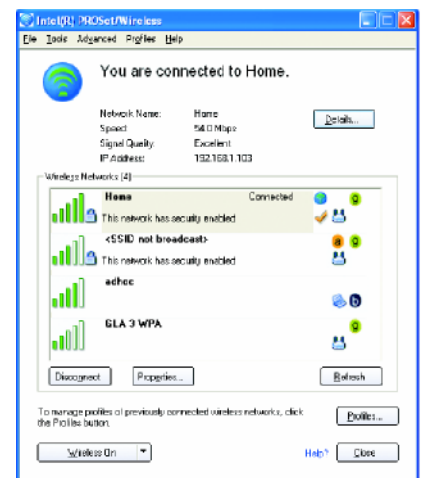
Intel(R) PROSet/Wireless

File Tools Advanced Profiles Help

You are connected to Home.

Network Name: Home
Speed: 54.0 Mbps
Signal Quality: Excellent
IP Address: 192.168.1.103

Details...

Wireless Networks (4)

Home Connected
This network has security enabled

<SSID not broadcast>
This network has security enabled

adhoc

GLA 3 WPA

Disconnect Properties... Refresh

To manage profiles of previously connected wireless networks, click the Profiles button.

Profiles...

Wireless On

Help? Close